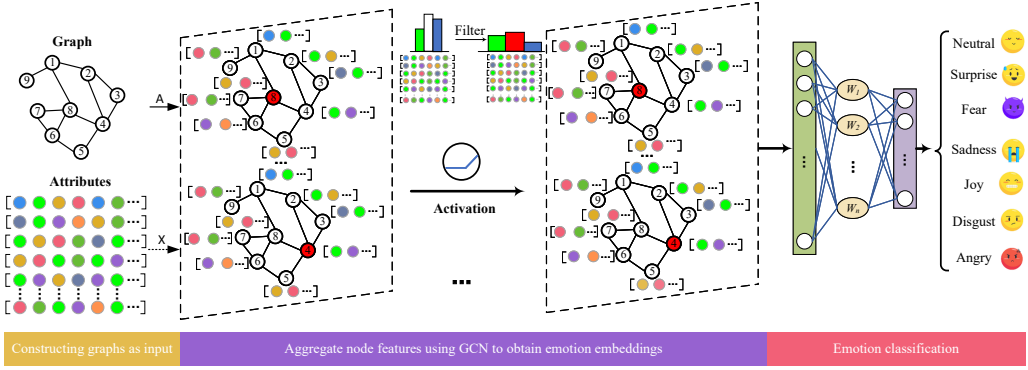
Graph

1 2 3 4 5 6 7 8 9

Attributes

A

X

Filter

Activation

$W_1$

$W_2$

$W_n$

Neutral

Surprise

Fear

Sadness

Joy

Disgust

Angry

Constructing graphs as input

Aggregate node features using GCN to obtain emotion embeddings

Emotion classification